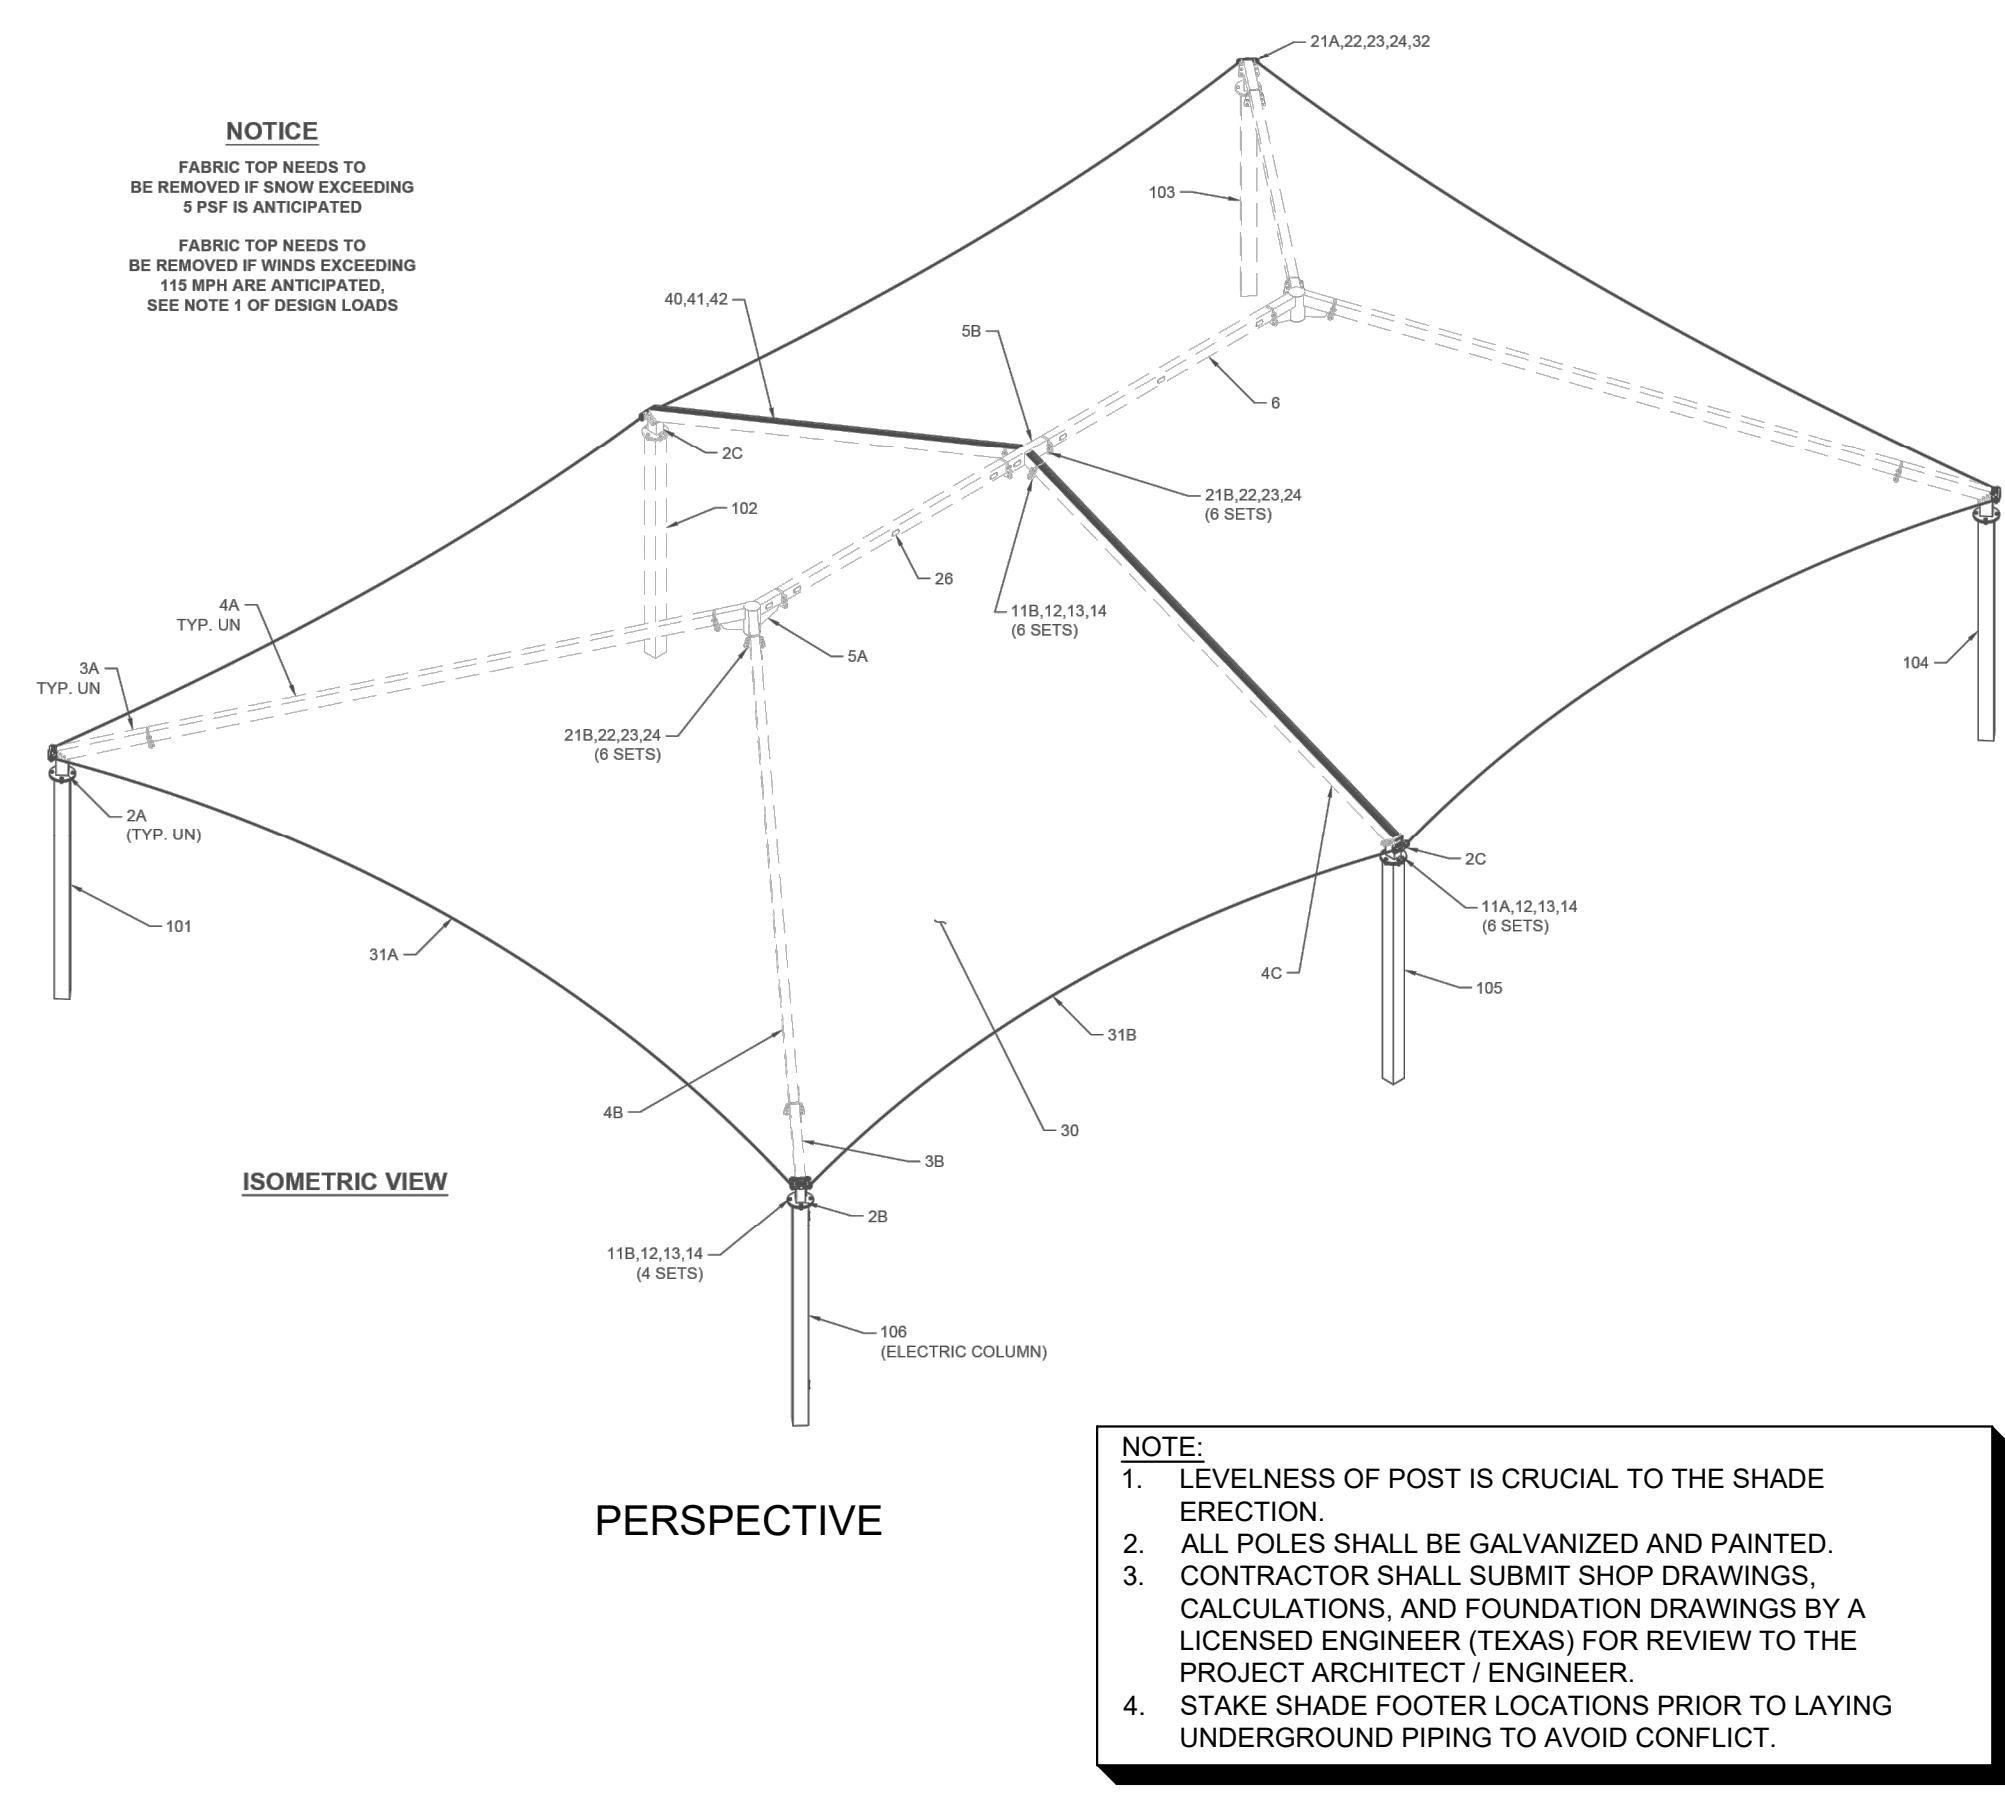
21A,22,23,24,32

NOTICE

FABRIC TOP NEEDS TO BE REMOVED IF SNOW EXCEEDING 5 PSF IS ANTICIPATED

FABRIC TOP NEEDS TO BE REMOVED IF WINDS EXCEEDING 115 MPH ARE ANTICIPATED, SEE NOTE 1 OF DESIGN LOADS

103

40,41,42

5B

6

2C

21B,22,23,24
(6 SETS)

102

26

11B,12,13,14
(6 SETS)

4A
TYP. UN

5A

3A
TYP. UN

21B,22,23,24
(6 SETS)

104

2A
(TYP. UN)

2C

11A,12,13,14
(6 SETS)

101

31A

4C

105

31B

4B

30

3B

ISOMETRIC VIEW

2B

11B,12,13,14
(4 SETS)

106
(ELECTRIC COLUMN)

PERSPECTIVE

NOTE:
1. LEVELNESS OF POST IS CRUCIAL TO THE SHADE ERECTION.
2. ALL POLES SHALL BE GALVANIZED AND PAINTED.
3. CONTRACTOR SHALL SUBMIT SHOP DRAWINGS, CALCULATIONS, AND FOUNDATION DRAWINGS BY A LICENSED ENGINEER (TEXAS) FOR REVIEW TO THE PROJECT ARCHITECT / ENGINEER.
4. STAKE SHADE FOOTER LOCATIONS PRIOR TO LAYING UNDERGROUND PIPING TO AVOID CONFLICT.